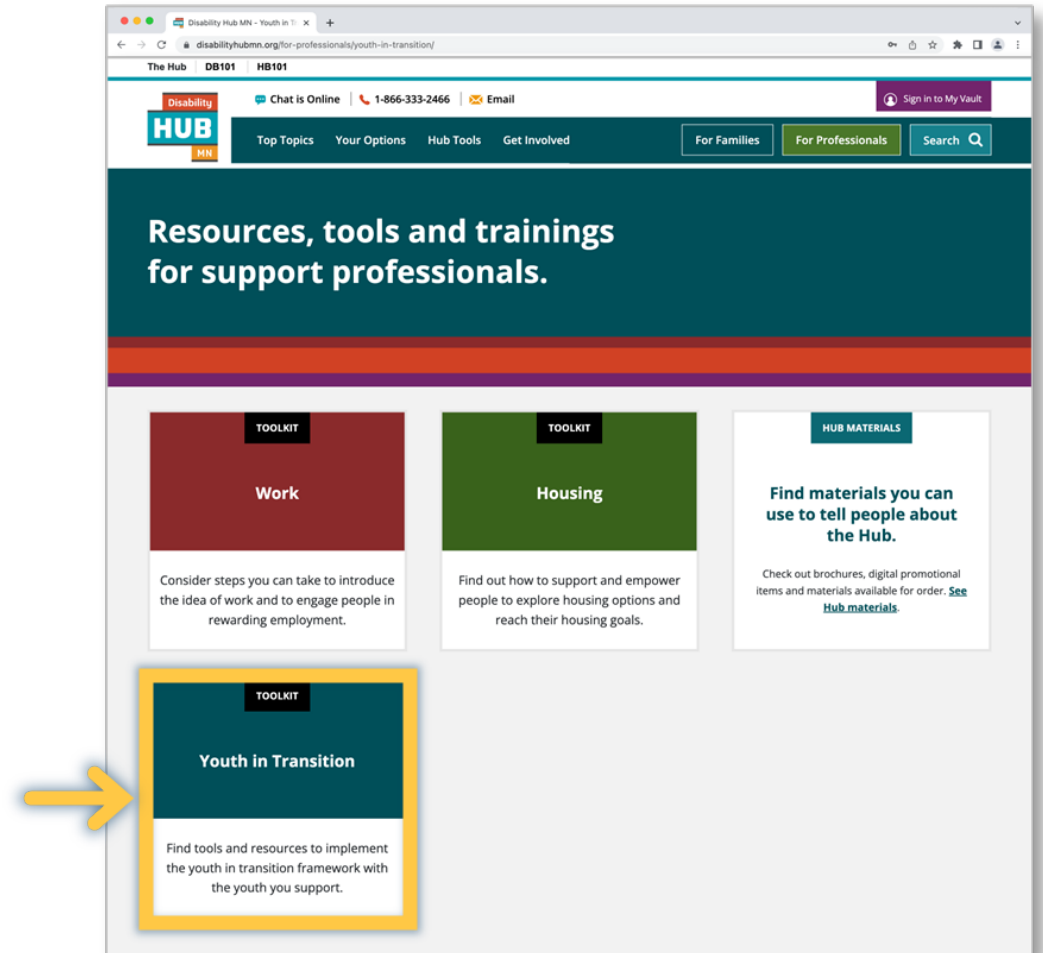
Disability Hub MN – Youth in Tr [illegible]

disabilityhubmn.org/for-professionals/youth-in-transition/

The Hub DB101 HB101

Disability HUB MN

Chat is Online | 1-866-333-2466 | Email

Sign in to My Vault

Top Topics Your Options Hub Tools Get Involved

For Families For Professionals Search

Resources, tools and trainings for support professionals.

TOOLKIT

Work

Consider steps you can take to introduce the idea of work and to engage people in rewarding employment.

TOOLKIT

Housing

Find out how to support and empower people to explore housing options and reach their housing goals.

HUB MATERIALS

Find materials you can use to tell people about the Hub.

Check out brochures, digital promotional items and materials available for order. See Hub materials.

TOOLKIT

Youth in Transition

Find tools and resources to implement the youth in transition framework with the youth you support.